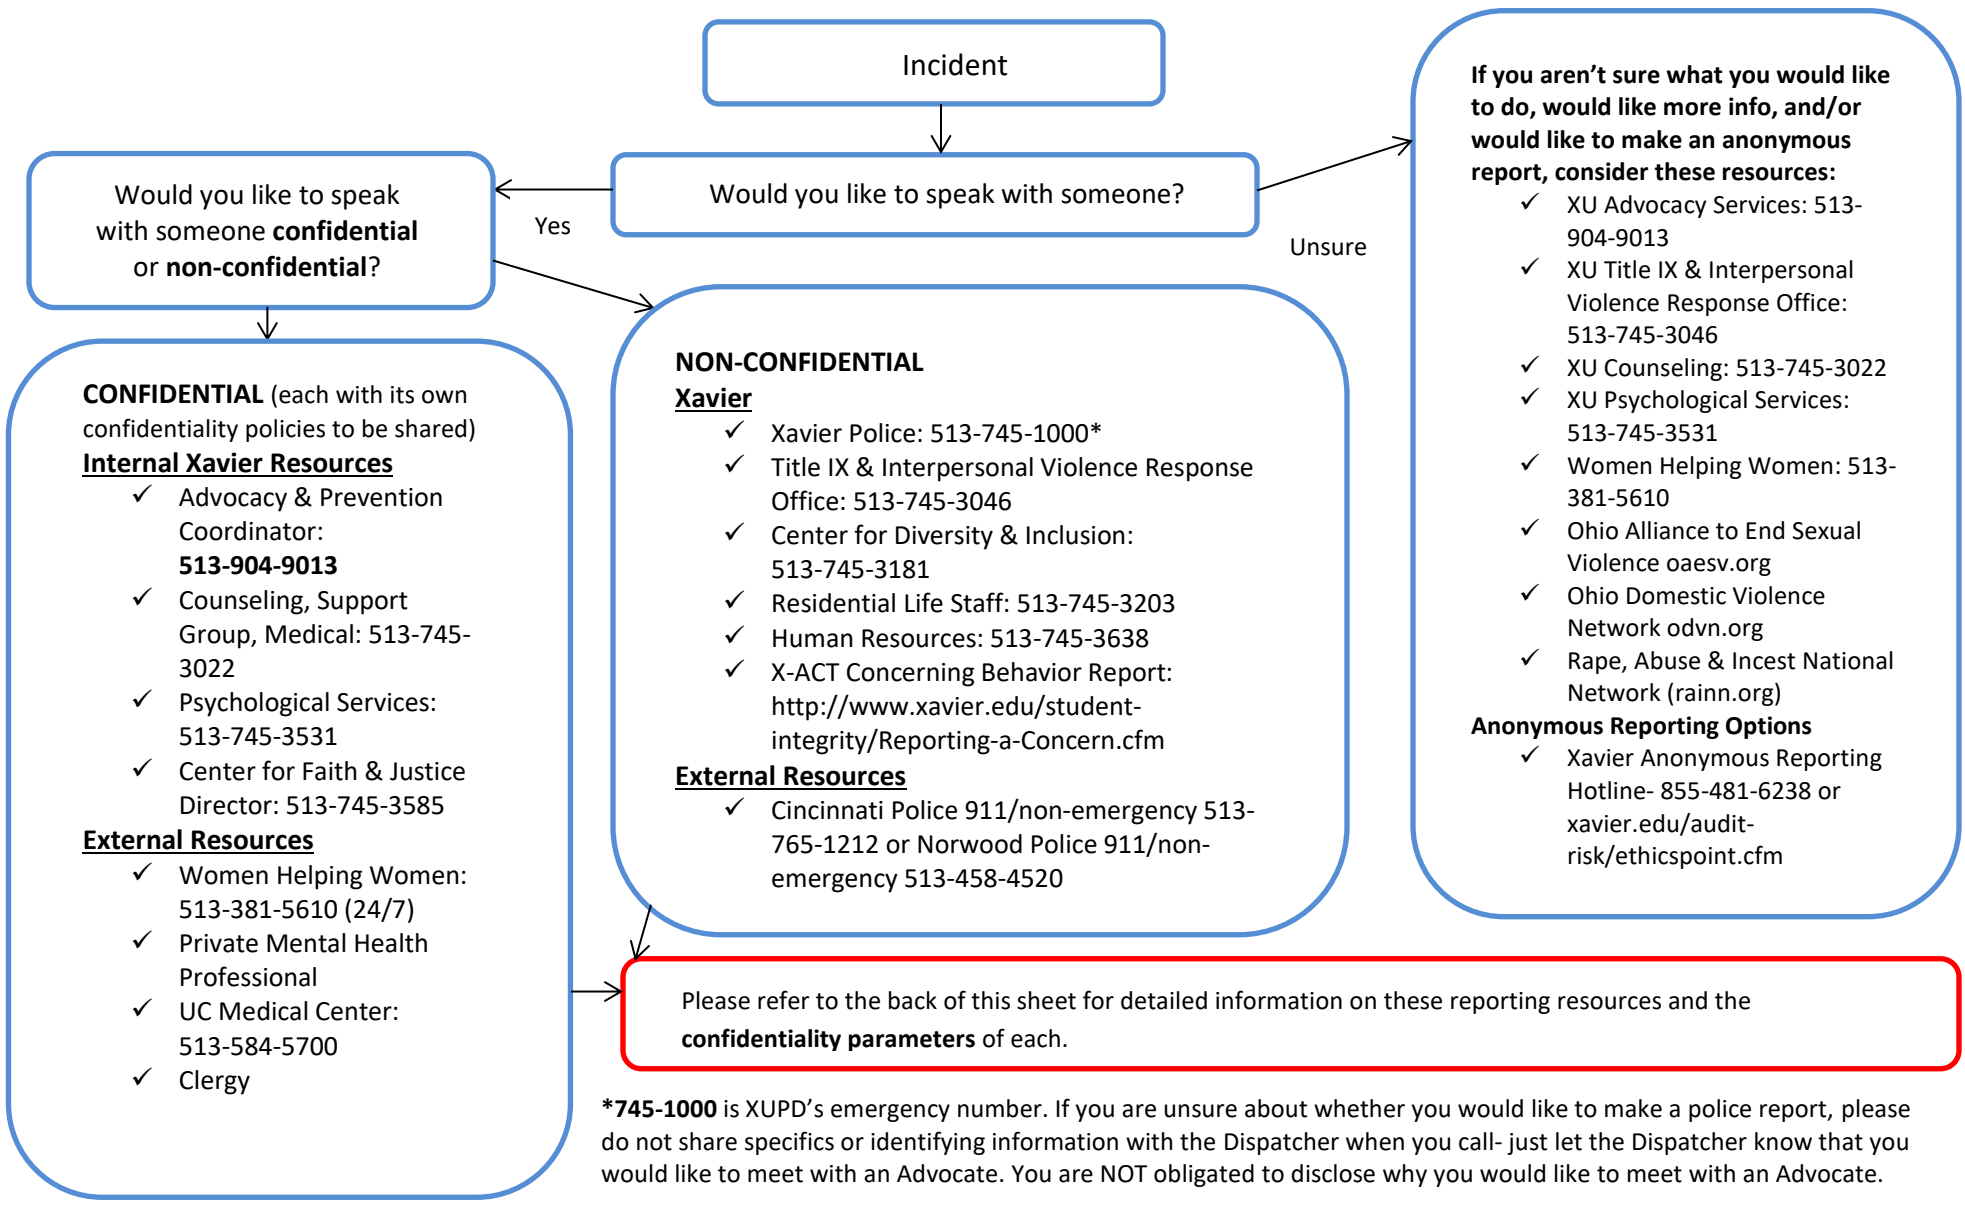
Incident

Would you like to speak with someone?

Yes

Unsure

Would you like to speak with someone **confidential** or **non-confidential**?

**CONFIDENTIAL** (each with its own confidentiality policies to be shared)
**Internal Xavier Resources**
✓ Advocacy & Prevention Coordinator: **513-904-9013**
✓ Counseling, Support Group, Medical: 513-745-3022
✓ Psychological Services: 513-745-3531
✓ Center for Faith & Justice Director: 513-745-3585
**External Resources**
✓ Women Helping Women: 513-381-5610 (24/7)
✓ Private Mental Health Professional
✓ UC Medical Center: 513-584-5700
✓ Clergy

**NON-CONFIDENTIAL**
**Xavier**
✓ Xavier Police: 513-745-1000*
✓ Title IX & Interpersonal Violence Response Office: 513-745-3046
✓ Center for Diversity & Inclusion: 513-745-3181
✓ Residential Life Staff: 513-745-3203
✓ Human Resources: 513-745-3638
✓ X-ACT Concerning Behavior Report: http://www.xavier.edu/student-integrity/Reporting-a-Concern.cfm
**External Resources**
✓ Cincinnati Police 911/non-emergency 513-765-1212 or Norwood Police 911/non-emergency 513-458-4520

**If you aren't sure what you would like to do, would like more info, and/or would like to make an anonymous report, consider these resources:**
✓ XU Advocacy Services: 513-904-9013
✓ XU Title IX & Interpersonal Violence Response Office: 513-745-3046
✓ XU Counseling: 513-745-3022
✓ XU Psychological Services: 513-745-3531
✓ Women Helping Women: 513-381-5610
✓ Ohio Alliance to End Sexual Violence oaesv.org
✓ Ohio Domestic Violence Network odvn.org
✓ Rape, Abuse & Incest National Network (rainn.org)
**Anonymous Reporting Options**
✓ Xavier Anonymous Reporting Hotline- 855-481-6238 or xavier.edu/audit-risk/ethicspoint.cfm

Please refer to the back of this sheet for detailed information on these reporting resources and the **confidentiality parameters** of each.

***745-1000** is XUPD's emergency number. If you are unsure about whether you would like to make a police report, please do not share specifics or identifying information with the Dispatcher when you call- just let the Dispatcher know that you would like to meet with an Advocate. You are NOT obligated to disclose why you would like to meet with an Advocate.